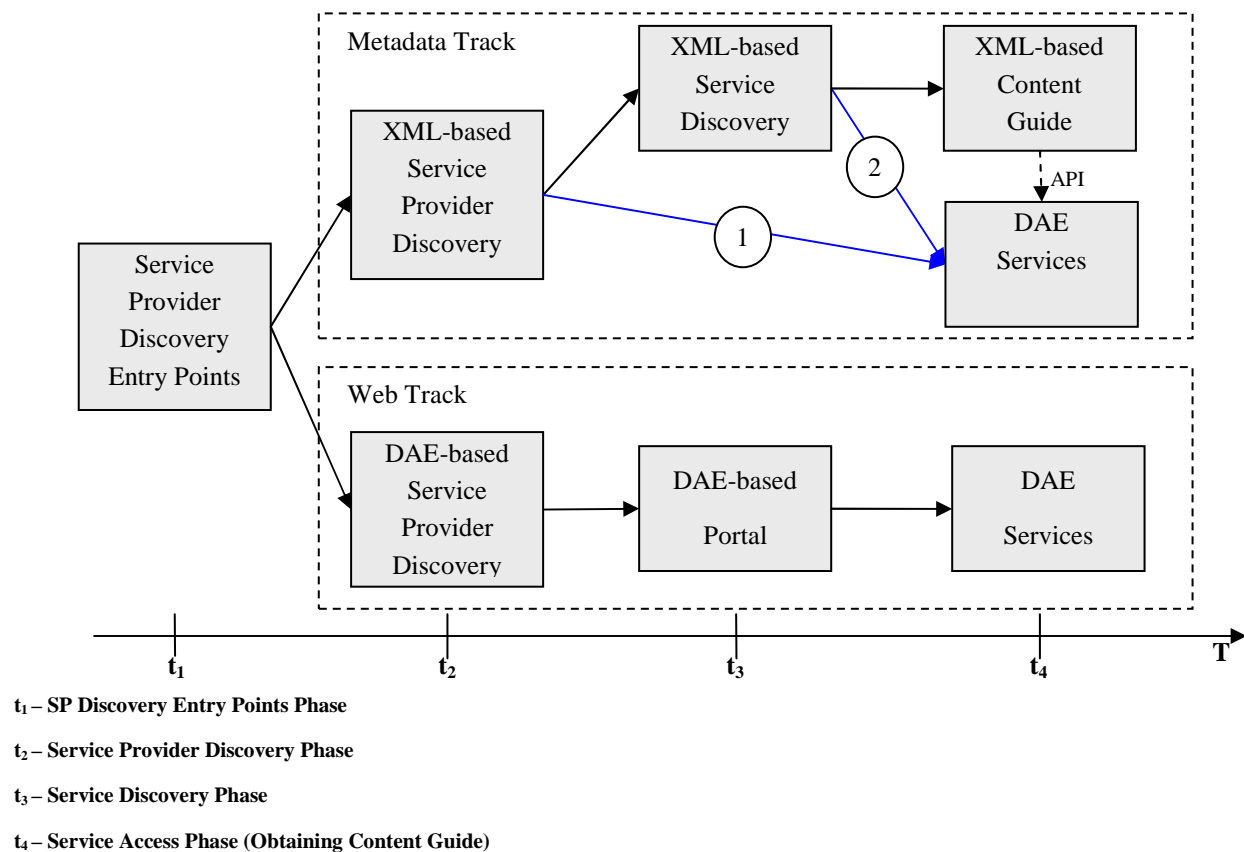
Metadata Track

Service Provider Discovery Entry Points

XML-based Service Provider Discovery

XML-based Service Discovery

XML-based Content Guide

API

2

1

DAE Services

Web Track

DAE-based Service Provider Discovery

DAE-based Portal

DAE Services

$t_1$

$t_2$

$t_3$

$t_4$

T

$t_1$ – SP Discovery Entry Points Phase

$t_2$ – Service Provider Discovery Phase

$t_3$ – Service Discovery Phase

$t_4$ – Service Access Phase (Obtaining Content Guide)